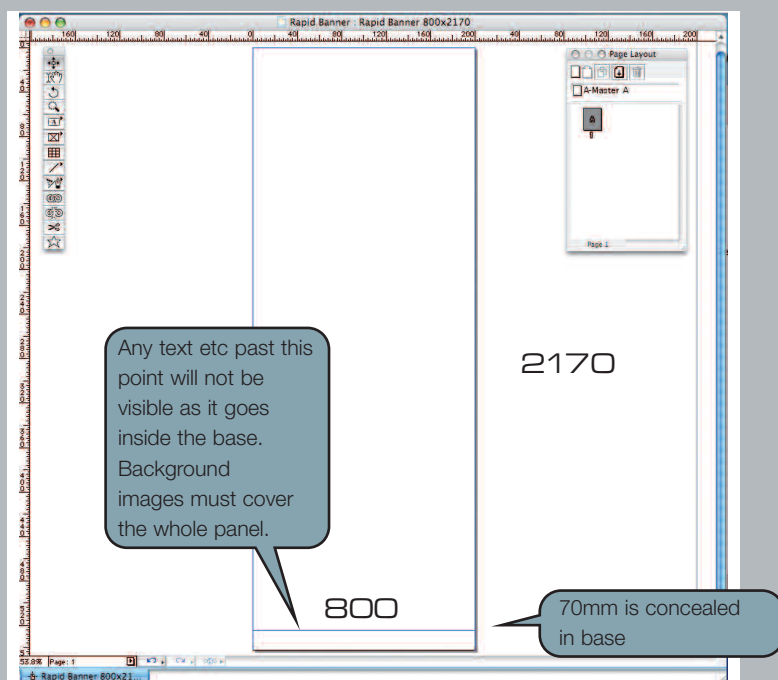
Rapid Banner : Rapid Banner 800x2170

160 120 80 40 0 40 80 120 160 200 40 80 120 160 200

Page Layout

A-Master A

A

Page 1

Any text etc past this point will not be visible as it goes inside the base. Background images must cover the whole panel.

2170

800

70mm is concealed in base

53.8% Page: 1

Rapid Banner 800x21...